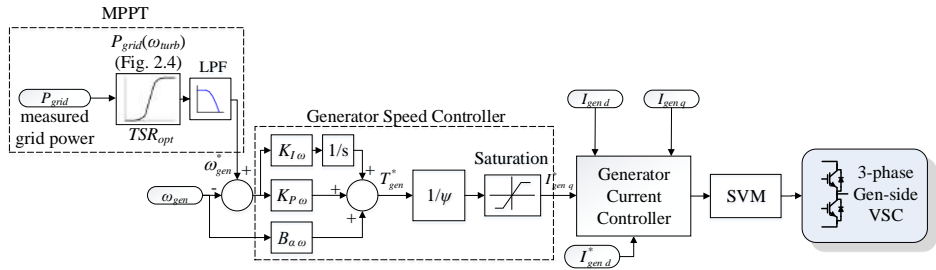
MPPT

$P_{grid}(\omega_{turb})$
(Fig. 2.4)

LPF

$P_{grid}$
measured grid power

$TSR_{opt}$

Generator Speed Controller

$\omega^*_{gen}$

+

-

$\omega_{gen}$

$K_{I\omega}$

1/s

$K_{P\omega}$

$B_{a\omega}$

+

+

+

$T^*_{gen}$

$1/\psi$

Saturation

$I^*_{gen\,q}$

$I_{gen\,d}$

$I_{gen\,q}$

Generator Current Controller

$I^*_{gen\,d}$

SVM

3-phase Gen-side VSC